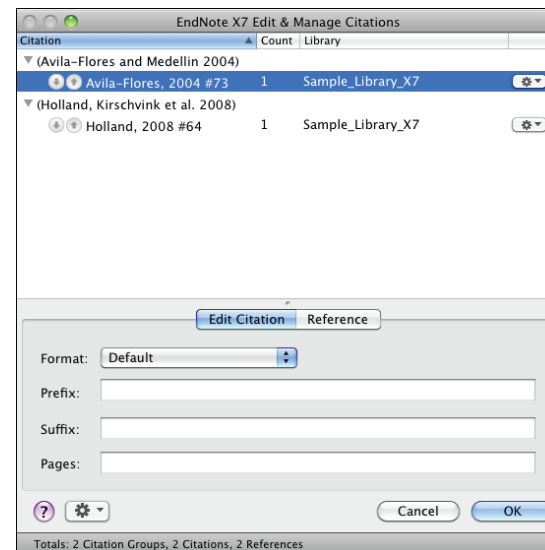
EndNote X7 Edit & Manage Citations

| Citation | Count | Library |
|---|---|---|
| (Avila-Flores and Medellin 2004) | | |
| Avila-Flores, 2004 #73 | 1 | Sample_Library_X7 |
| (Holland, Kirschvink et al. 2008) | | |
| Holland, 2008 #64 | 1 | Sample_Library_X7 |

Edit Citation Reference

Format: Default

Prefix:

Suffix:

Pages:

?

Cancel OK

Totals: 2 Citation Groups, 2 Citations, 2 References